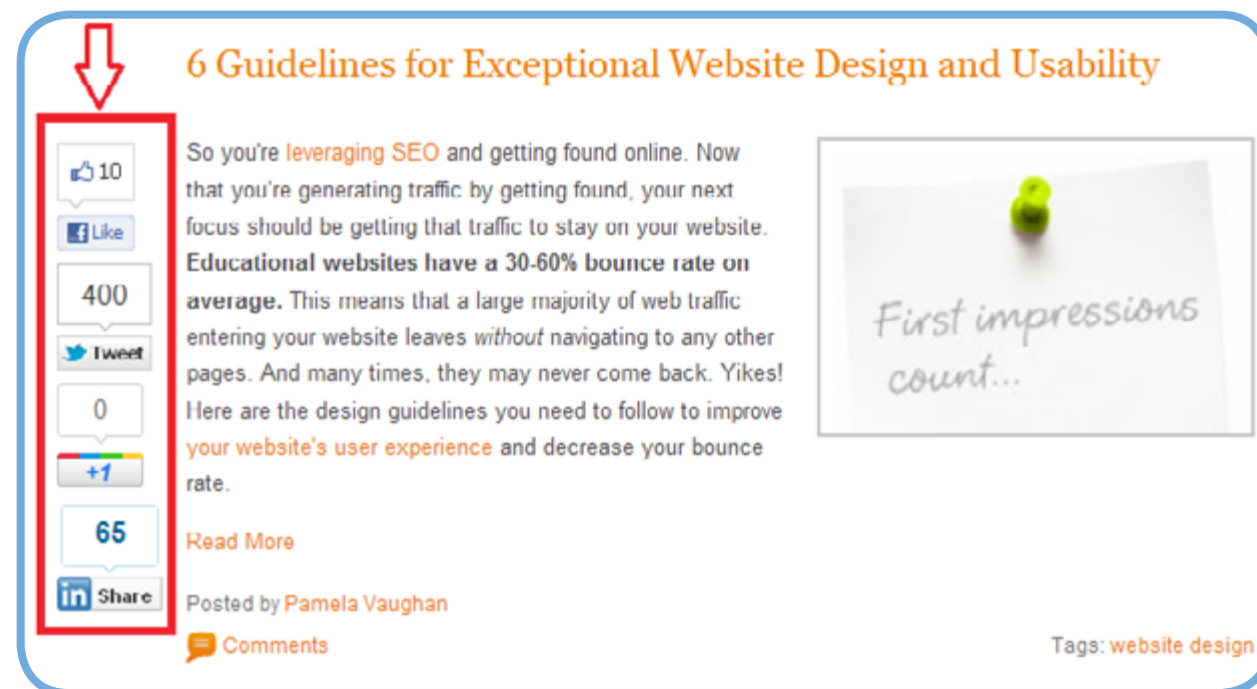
6 Guidelines for Exceptional Website Design and Usability

10

Like

400

Tweet

0

+1

65

in Share

So you're leveraging SEO and getting found online. Now that you're generating traffic by getting found, your next focus should be getting that traffic to stay on your website. **Educational websites have a 30-60% bounce rate on average.** This means that a large majority of web traffic entering your website leaves *without* navigating to any other pages. And many times, they may never come back. Yikes! Here are the design guidelines you need to follow to improve your website's user experience and decrease your bounce rate.

First impressions count...

Read More

Posted by Pamela Vaughan

Comments

Tags: website design